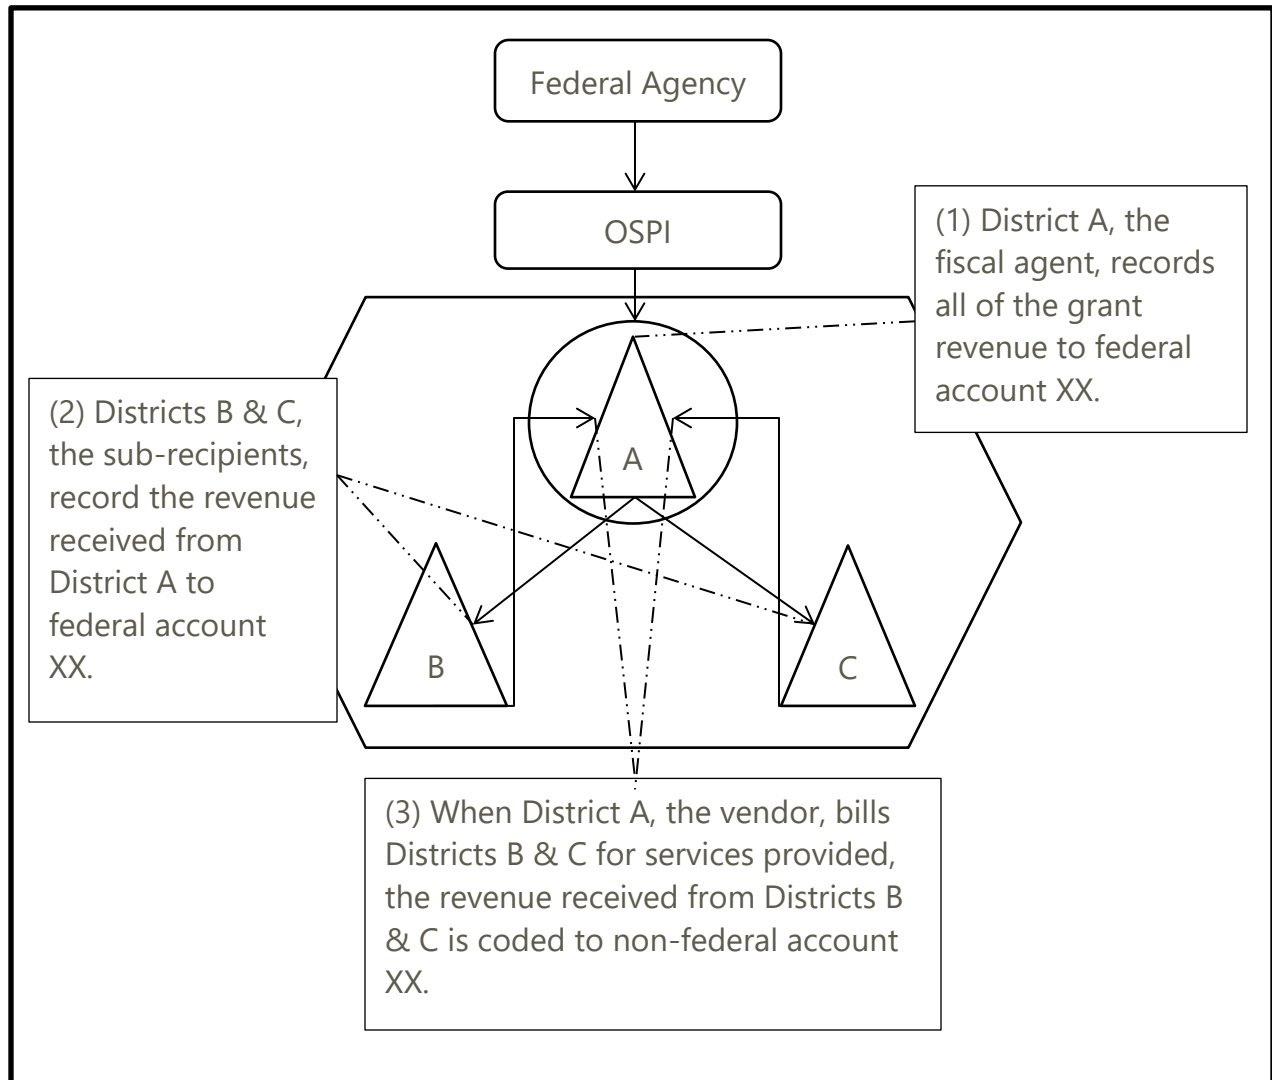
Federal Agency

OSPI

(1) District A, the fiscal agent, records all of the grant revenue to federal account XX.

(2) Districts B & C, the sub-recipients, record the revenue received from District A to federal account XX.

A

B

C

(3) When District A, the vendor, bills Districts B & C for services provided, the revenue received from Districts B & C is coded to non-federal account XX.